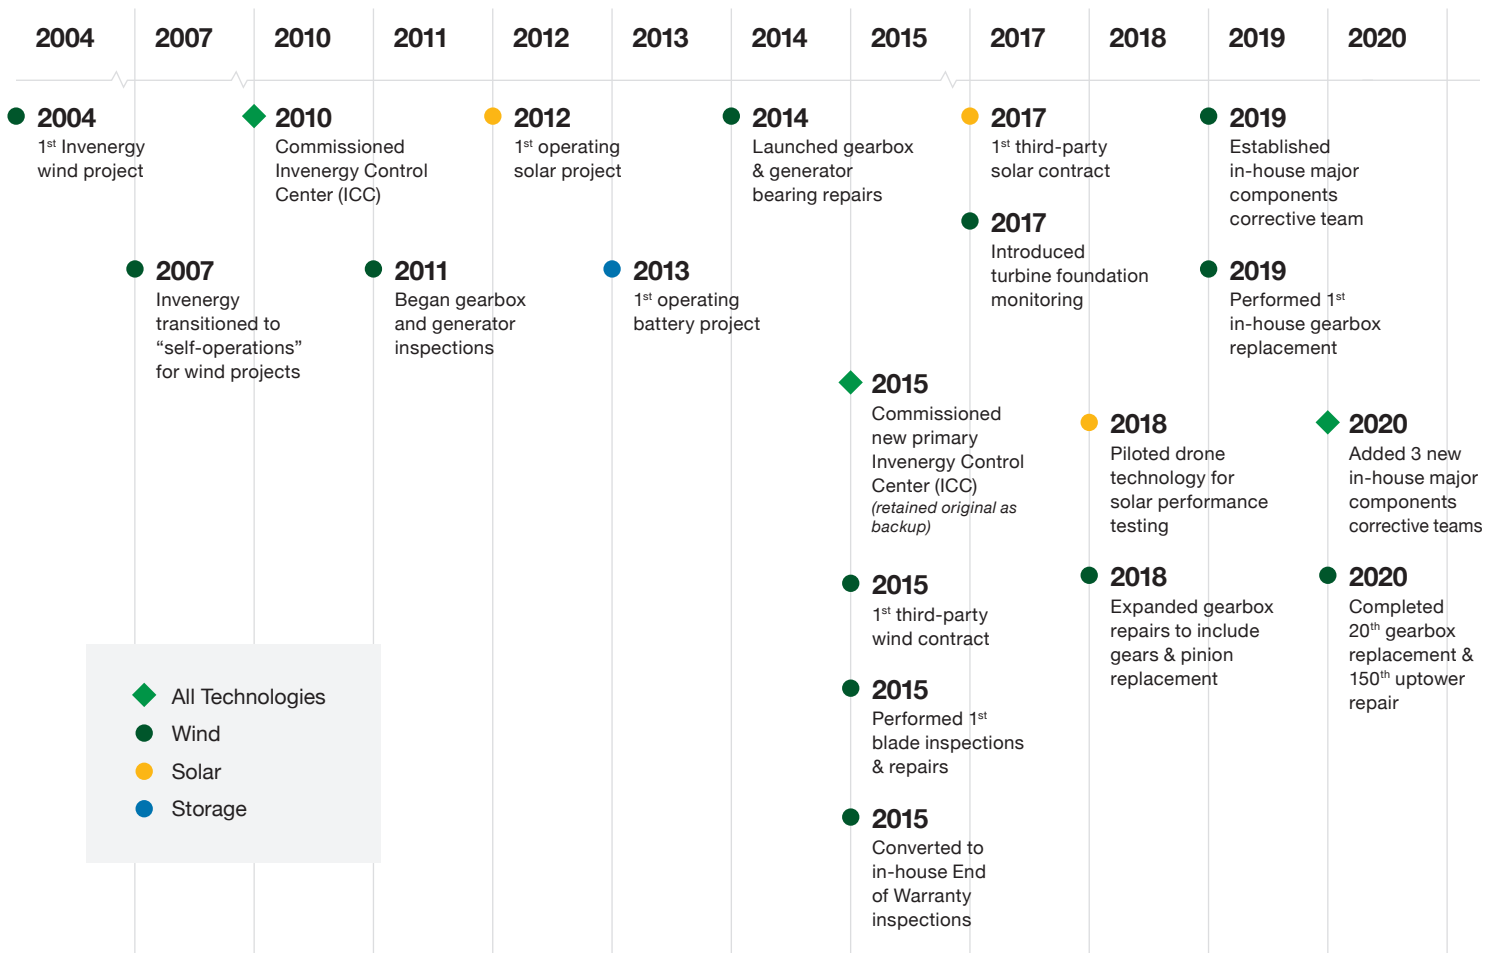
2004 2007 2010 2011 2012 2013 2014 2015 2017 2018 2019 2020

2004
1$^{st}$ Invenergy wind project

2007
Invenergy transitioned to “self-operations” for wind projects

2010
Commissioned Invenergy Control Center (ICC)

2011
Began gearbox and generator inspections

2012
1$^{st}$ operating solar project

2013
1$^{st}$ operating battery project

2014
Launched gearbox & generator bearing repairs

2015
Commissioned new primary Invenergy Control Center (ICC)
(retained original as backup)

2015
1$^{st}$ third-party wind contract

2015
Performed 1$^{st}$ blade inspections & repairs

2015
Converted to in-house End of Warranty inspections

2017
1$^{st}$ third-party solar contract

2017
Introduced turbine foundation monitoring

2018
Piloted drone technology for solar performance testing

2018
Expanded gearbox repairs to include gears & pinion replacement

2019
Established in-house major components corrective team

2019
Performed 1$^{st}$ in-house gearbox replacement

2020
Added 3 new in-house major components corrective teams

2020
Completed 20$^{th}$ gearbox replacement & 150$^{th}$ uptower repair

All Technologies
Wind
Solar
Storage